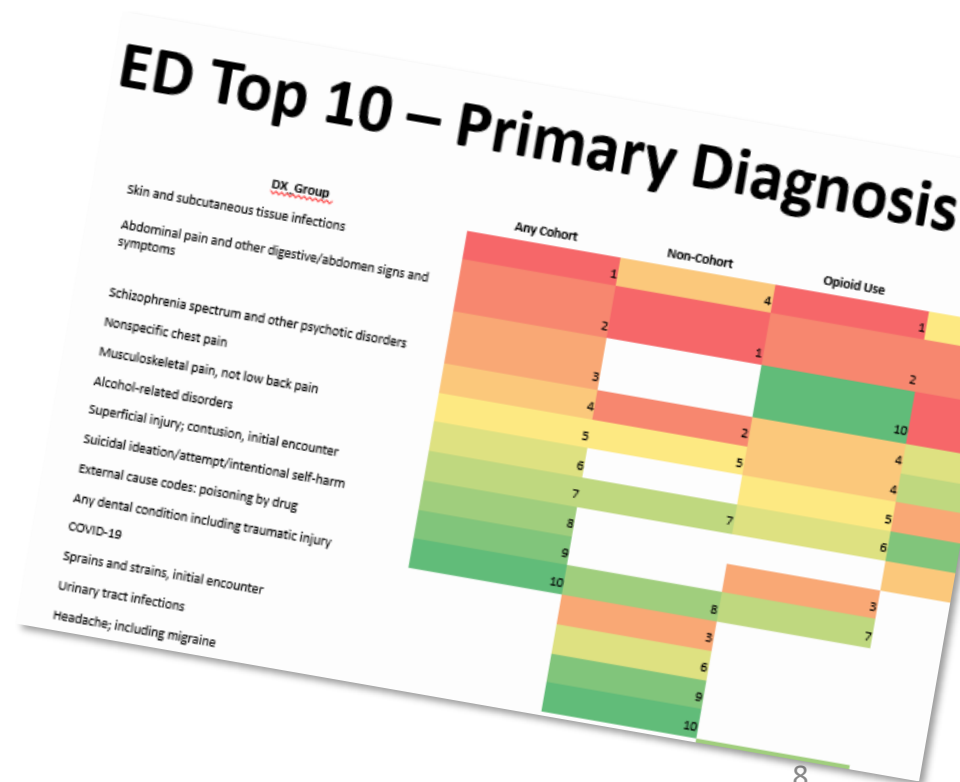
ED Top 10 – Primary Diagnosis

| DX_Group | Any Cohort | Non-Cohort | Opioid Use |
|---|---|---|---|
| Skin and subcutaneous tissue infections | 1 | 4 | 1 |
| Abdominal pain and other digestive/abdomen signs and symptoms | 2 | 1 | 2 |
| Schizophrenia spectrum and other psychotic disorders | 3 | | 10 |
| Nonspecific chest pain | 4 | 2 | 4 |
| Musculoskeletal pain, not low back pain | 5 | 5 | 4 |
| Alcohol-related disorders | 6 | | 5 |
| Superficial injury; contusion, initial encounter | 7 | 7 | 6 |
| Suicidal ideation/attempt/intentional self-harm | 8 | | |
| External cause codes: poisoning by drug | 9 | | 3 |
| Any dental condition including traumatic injury | 10 | 8 | 7 |
| COVID-19 | | 3 | |
| Sprains and strains, initial encounter | | 6 | |
| Urinary tract infections | | 9 | |
| Headache; including migraine | | 10 | |

8